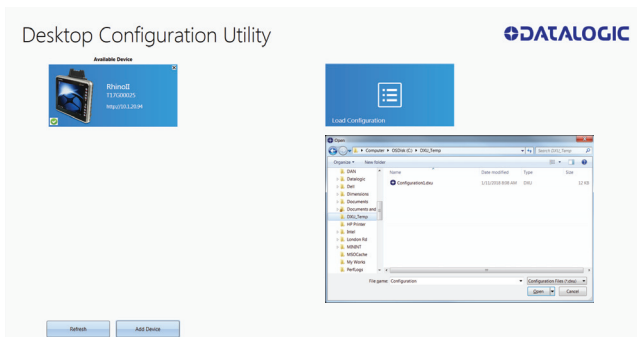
Desktop Configuration Utility

DATALOGIC

Available Device

RhinoII
T17C000025
http://10.1.20.94

Load Configuration

Open

Computer ▸ OSDisk (C:) ▸ DSU_Temp

Search DSU_Temp

Organize ▾ New folder

DIAN
Datalogic
Dell
Dimensions
Documents
Documents and
DSU_Temp
HP Printer
Intel
London Rd
MININT
MSOCache
My Worxs
PerfLogs

| Name | Date modified | Type | Size |
|---|---|---|---|
| Configuration1.dsu | 1/11/2018 8:08 AM | DSU | 12 KB |

File name: Configuration

Configuration Files (*.dsu)

Open

Cancel

Refresh

Add Device